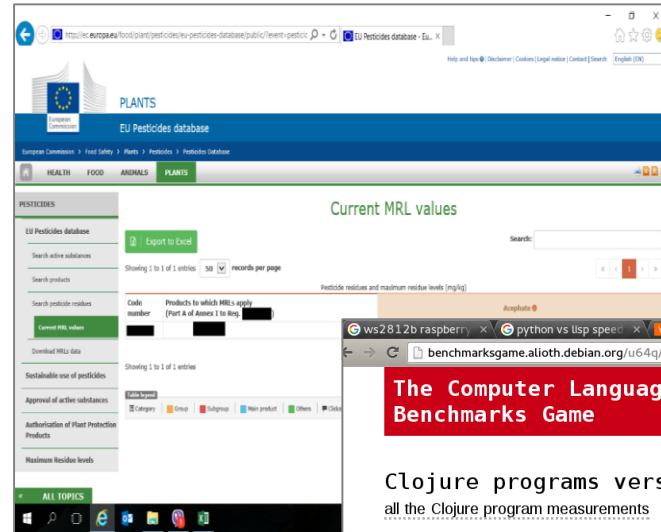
http://ec.europa.eu/food/plant/pesticides/eu-pesticides-database/public/?event=pestic
EU Pesticides database - Eu... ×

Help and tips | Disclaimer | Cookies | Legal notice | Contact | Search English (EN)

European Commission

PLANTS

EU Pesticides database

European Commission > Food Safety > Plants > Pesticides > Pesticides Database

HEALTH FOOD ANIMALS PLANTS

PESTICIDES

EU Pesticides database

Search active substances

Search products

Search pesticide residues

Current MRL values

Download MRLs data

Sustainable use of pesticides

Approval of active substances

Authorisation of Plant Protection Products

Maximum Residue levels

ALL TOPICS

Current MRL values

Export to Excel

Search:

Showing 1 to 1 of 1 entries 50 records per page

1

Pesticide residues and maximum residue levels (mg/kg)

| Code number | Products to which MRLs apply (Part A of Annex I to Reg. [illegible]) | Acephate |
|---|---|---|

Showing 1 to 1 of 1 entries

Table legend

Category Group Subgroup Main product Others Click

ws2812b raspberry × python vs lisp speed ×

benchmarksgame.alioth.debian.org/u64q/

The Computer Languag
Benchmarks Game

Clojure programs vers
all the Clojure program measurements